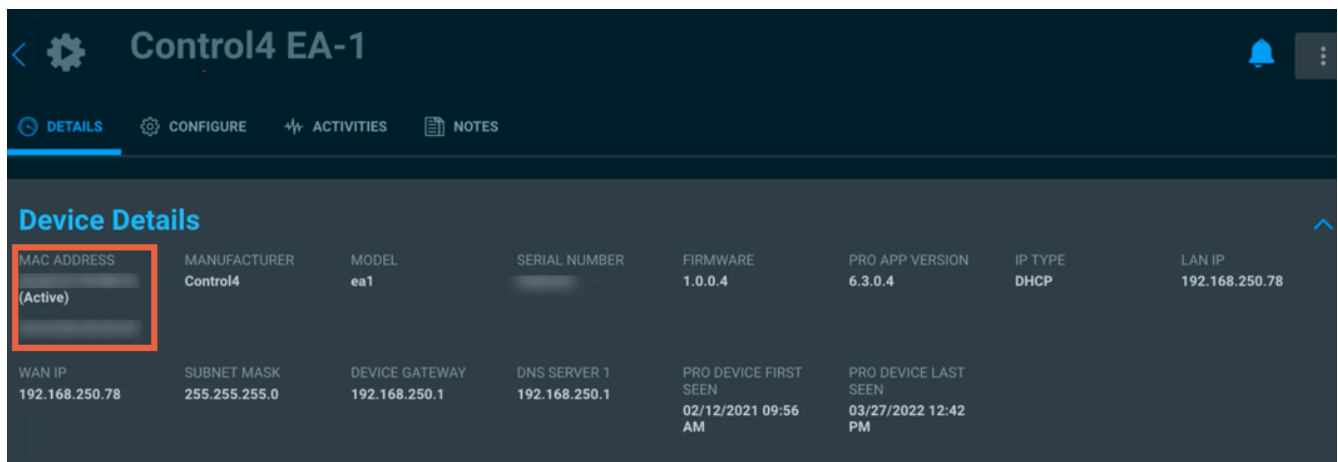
Control4 EA-1

DETAILS CONFIGURE ACTIVITIES NOTES

Device Details

| MAC ADDRESS | MANUFACTURER | MODEL | SERIAL NUMBER | FIRMWARE | PRO APP VERSION | IP TYPE | LAN IP |
|---|---|---|---|---|---|---|---|
| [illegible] (Active) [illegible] | Control4 | ea1 | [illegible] | 1.0.0.4 | 6.3.0.4 | DHCP | 192.168.250.78 |

| WAN IP | SUBNET MASK | DEVICE GATEWAY | DNS SERVER 1 | PRO DEVICE FIRST SEEN | PRO DEVICE LAST SEEN |
|---|---|---|---|---|---|
| 192.168.250.78 | 255.255.255.0 | 192.168.250.1 | 192.168.250.1 | 02/12/2021 09:56 AM | 03/27/2022 12:42 PM |